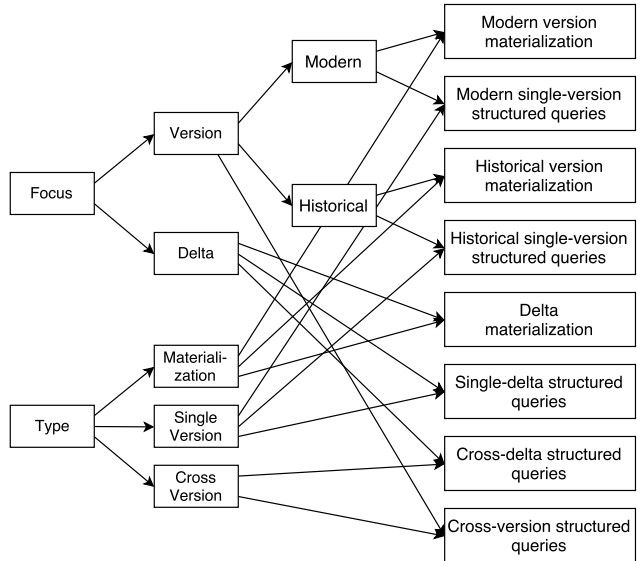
Focus

Version

Delta

Modern

Historical

Type

Materialization

Single Version

Cross Version

Modern version materialization

Modern single-version structured queries

Historical version materialization

Historical single-version structured queries

Delta materialization

Single-delta structured queries

Cross-delta structured queries

Cross-version structured queries